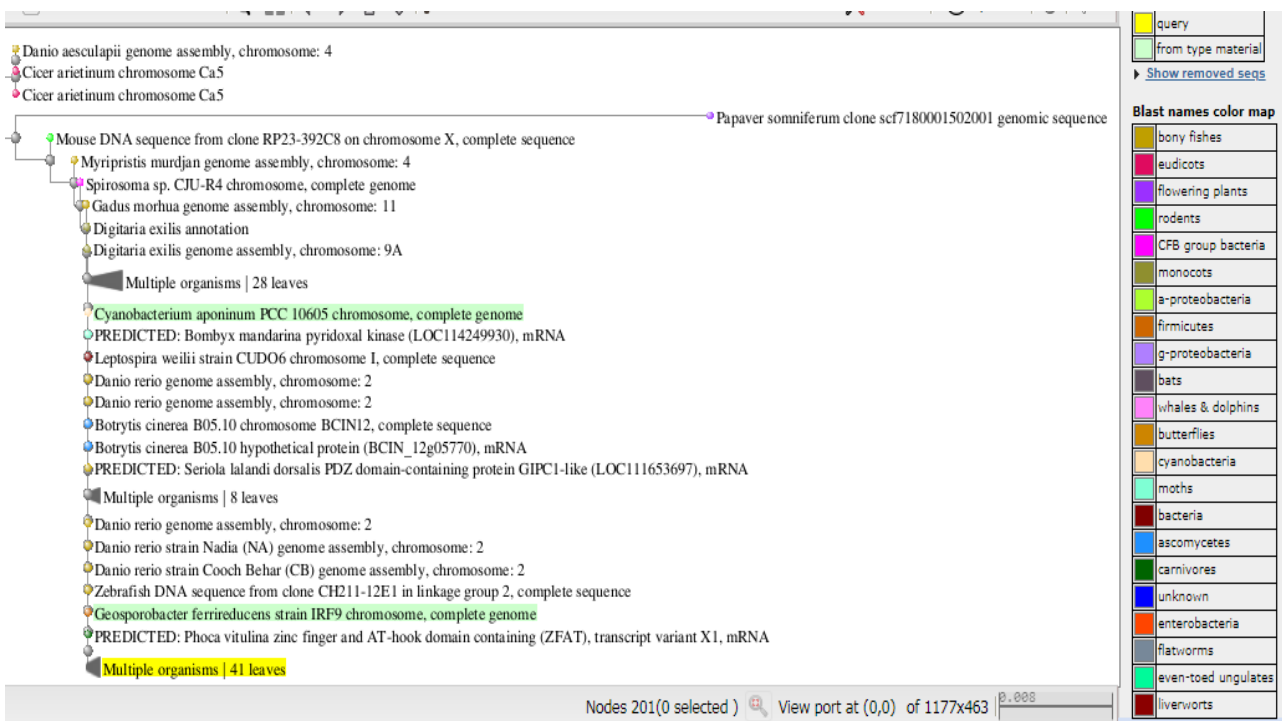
Danio aesculapii genome assembly, chromosome: 4
Cicer arietinum chromosome Ca5
Cicer arietinum chromosome Ca5
Papaver somniferum clone scf7180001502001 genomic sequence
Mouse DNA sequence from clone RP23-392C8 on chromosome X, complete sequence
Myripristis murdjan genome assembly, chromosome: 4
Spirosoma sp. CJU-R4 chromosome, complete genome
Gadus morhua genome assembly, chromosome: 11
Digitaria exilis annotation
Digitaria exilis genome assembly, chromosome: 9A
Multiple organisms | 28 leaves
Cyanobacterium aponinum PCC 10605 chromosome, complete genome
PREDICTED: Bombyx mandarina pyridoxal kinase (LOC114249930), mRNA
Leptospira weilii strain CUDO6 chromosome I, complete sequence
Danio rerio genome assembly, chromosome: 2
Danio rerio genome assembly, chromosome: 2
Botrytis cinerea B05.10 chromosome BCIN12, complete sequence
Botrytis cinerea B05.10 hypothetical protein (BCIN_12g05770), mRNA
PREDICTED: Seriola lalandi dorsalis PDZ domain-containing protein GIPC1-like (LOC111653697), mRNA
Multiple organisms | 8 leaves
Danio rerio genome assembly, chromosome: 2
Danio rerio strain Nadia (NA) genome assembly, chromosome: 2
Danio rerio strain Cooch Behar (CB) genome assembly, chromosome: 2
Zebrafish DNA sequence from clone CH211-12E1 in linkage group 2, complete sequence
Geosporobacter ferrireducens strain IRF9 chromosome, complete genome
PREDICTED: Phoca vitulina zinc finger and AT-hook domain containing (ZFAT), transcript variant X1, mRNA
Multiple organisms | 41 leaves

Nodes 201(0 selected ) View port at (0,0) of 1177x463 0.008

query
from type material
Show removed seqs

Blast names color map
bony fishes
eudicots
flowering plants
rodents
CFB group bacteria
monocots
a-proteobacteria
firmicutes
g-proteobacteria
bats
whales & dolphins
butterflies
cyanobacteria
moths
bacteria
ascomycetes
carnivores
unknown
enterobacteria
flatworms
even-toed ungulates
liverworts